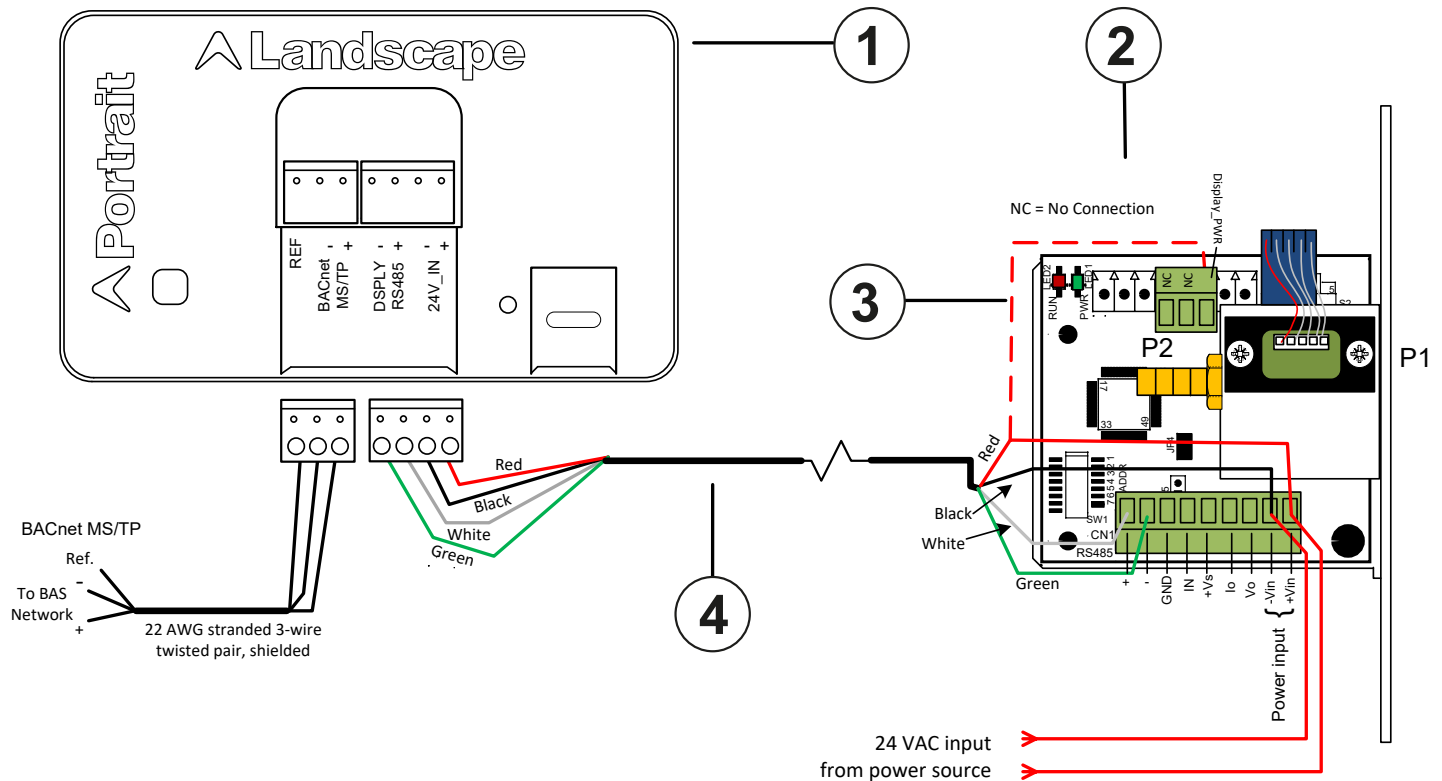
Landscape

Portrait

1

2

3

4

REF

BACnet MS/TP - +

DSPLY RS485 - +

24V_IN - +

NC = No Connection

Display_PWR

NC NC

LED2 LED1

RUN PWR

S2

P2

P1

J7

33 49

JF4

7654 321 ADDR

SW1

CN1

RS485

5

Red

Black

White

Green

+ - GND IN +Vs Io Vo -Vin +Vin

Power input

BACnet MS/TP

Ref.

-

To BAS Network

+

22 AWG stranded 3-wire twisted pair, shielded

24 VAC input from power source